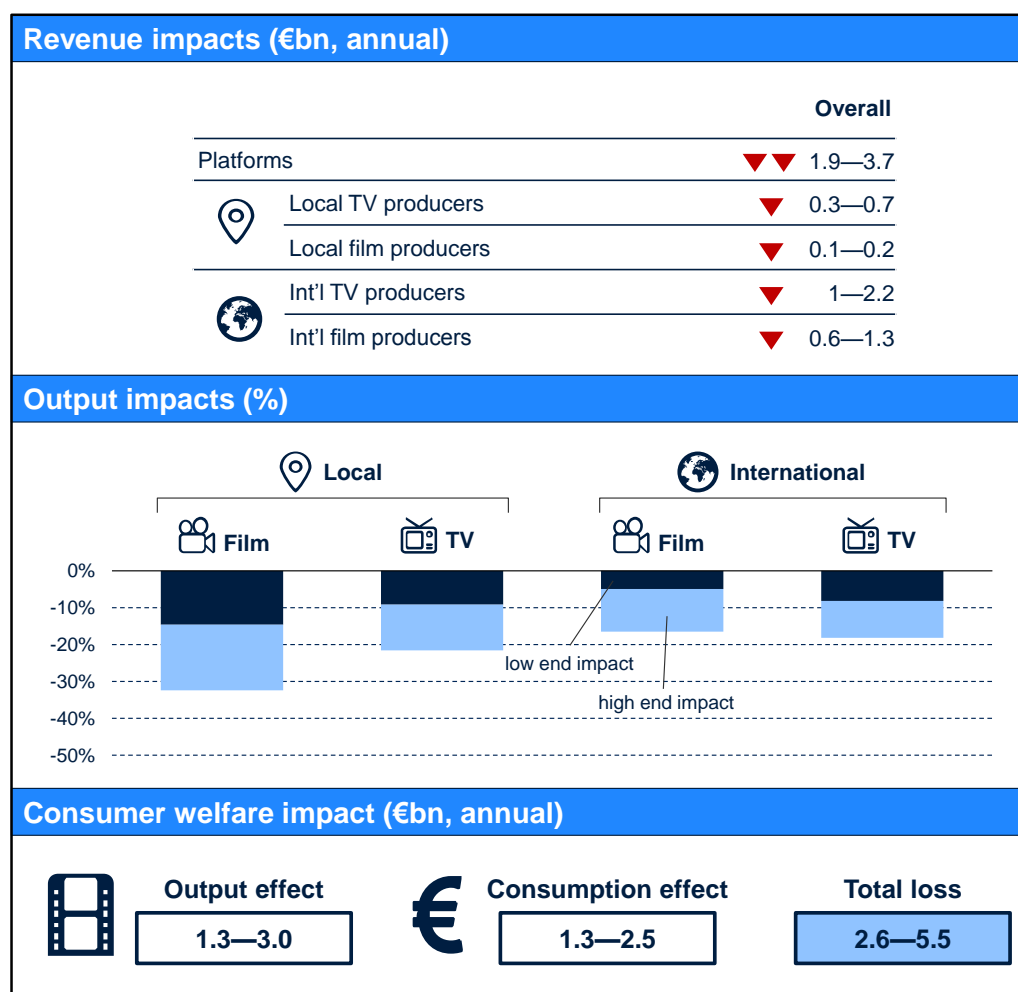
Revenue impacts (€bn, annual)

| | | Overall |
|---|---|---|
| Platforms | | 1.9—3.7 |
| | Local TV producers | 0.3—0.7 |
| | Local film producers | 0.1—0.2 |
| | Int'l TV producers | 1—2.2 |
| | Int'l film producers | 0.6—1.3 |

Output impacts (%)

Local

Film

TV

International

Film

TV

0%

-10%

-20%

-30%

-40%

-50%

low end impact

high end impact

Consumer welfare impact (€bn, annual)

Output effect

1.3—3.0

Consumption effect

1.3—2.5

Total loss

2.6—5.5